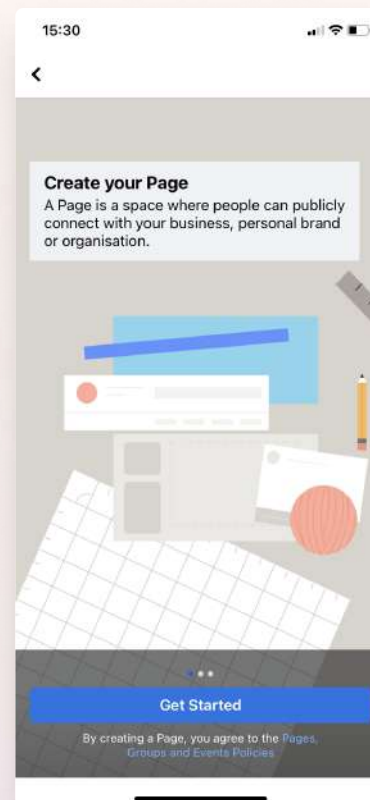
15:30

<

Create your Page
A Page is a space where people can publicly connect with your business, personal brand or organisation.

Get Started

By creating a Page, you agree to the Pages, Groups and Events Policies